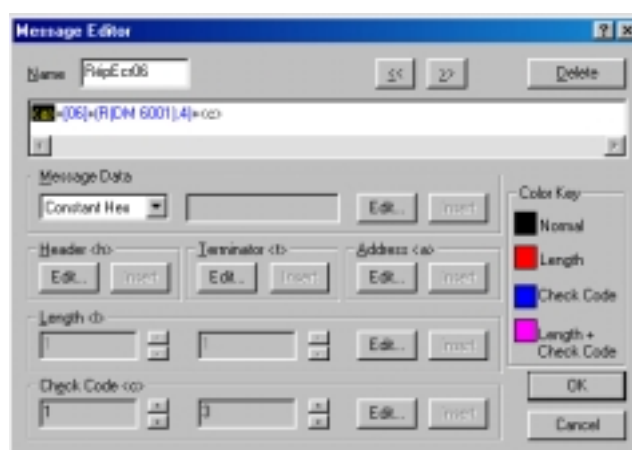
Message Editor

Name RdpEcx06

<<

>>

Delete

<a>+[06]+(R(DM 6001),4)+<c>

Message Data

Constant Hex

Edit...

Insert

Color Key

Normal

Length

Check Code

Length + Check Code

Header <h>

Edit...

Insert

Terminator <t>

Edit...

Insert

Address <a>

Edit...

Insert

Length <l>

1

1

Edit...

Insert

Check Code <c>

1

3

Edit...

Insert

OK

Cancel